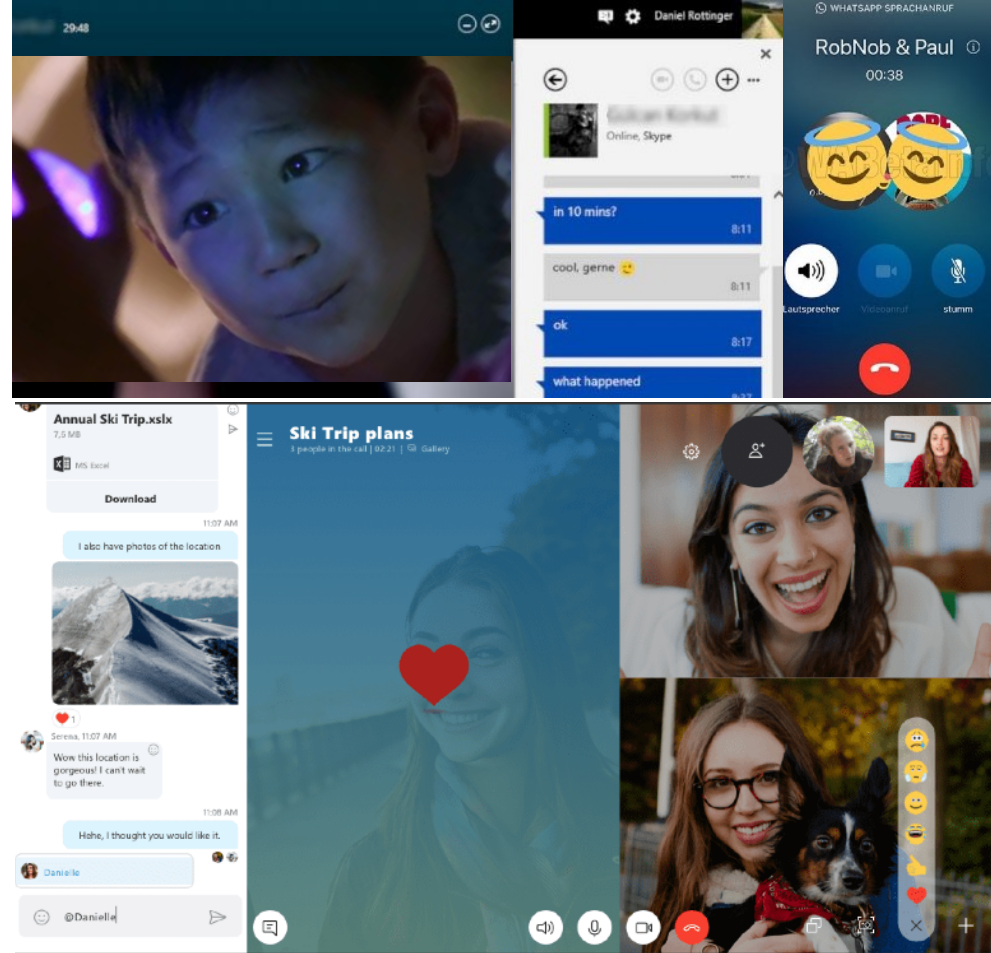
29:48

Daniel Rottinger

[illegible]
Online, Skype

in 10 mins?
8:11

cool, gerne
8:11

ok
8:17

what happened

WHATSAPP SPRACHANRUF
RobNob & Paul
00:38

Lautsprecher
Videoanruf
stumm

Annual Ski Trip.xslx
7,5 MB
MS Excel
Download

11:07 AM
I also have photos of the location

1

Serena, 11:07 AM
Wow this location is gorgeous! I can't wait to go there.

11:08 AM
Hehe, I thought you would like it.

Danielle

@Danielle

Ski Trip plans
3 people in the call | 02:21 | Gallery